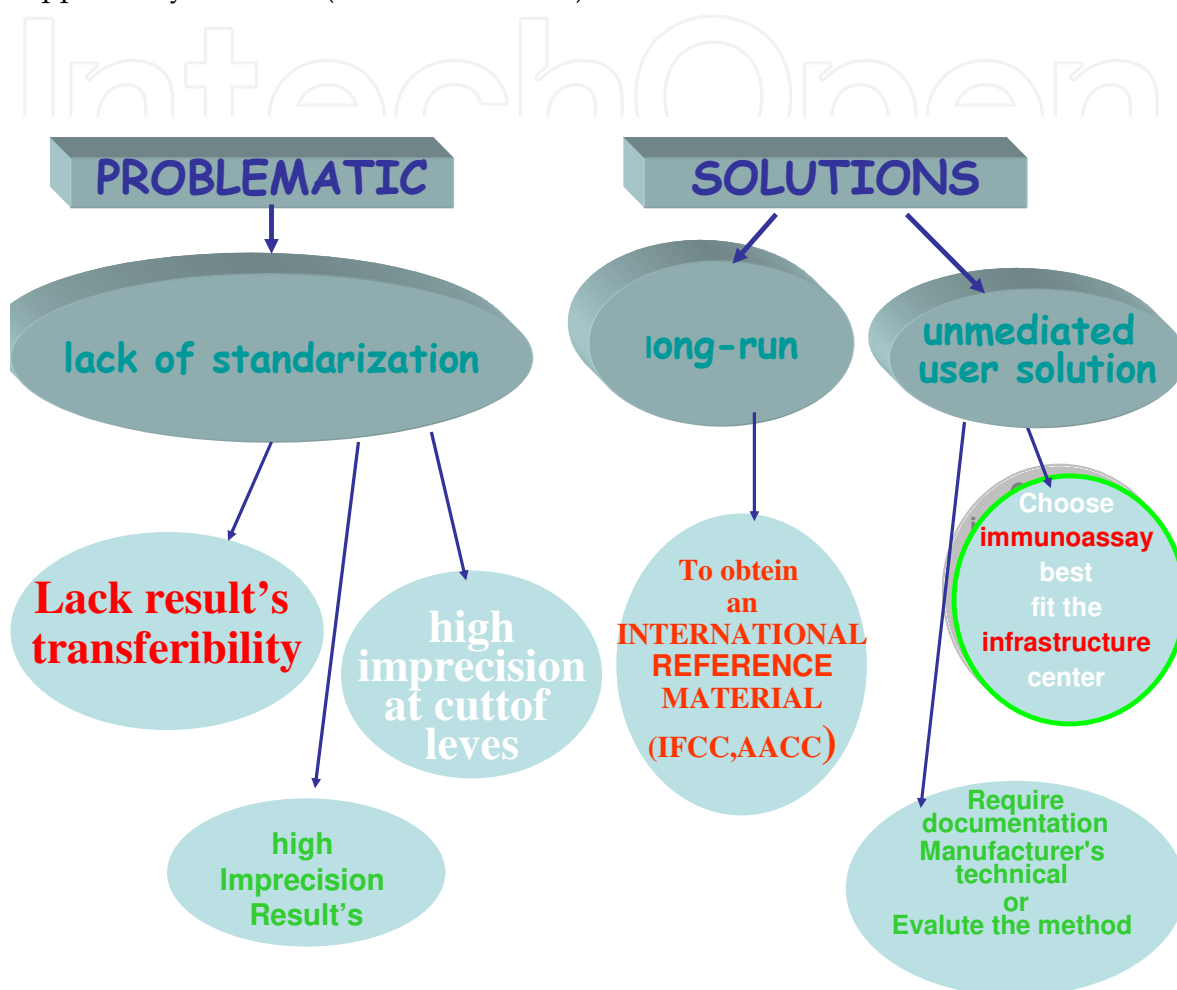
IntechOpen

PROBLEMATIC

SOLUTIONS

lack of standarization

long-run

unmediated user solution

Lack result's transferibility

high imprecision at cuttof leves

high Imprecision Result's

To obtein an INTERNATIONAL REFERENCE MATERIAL (IFCC,AACC)

Choose immunoassay best fit the infrastructure center

Require documentation Manufacturer's technical or Evalute the method